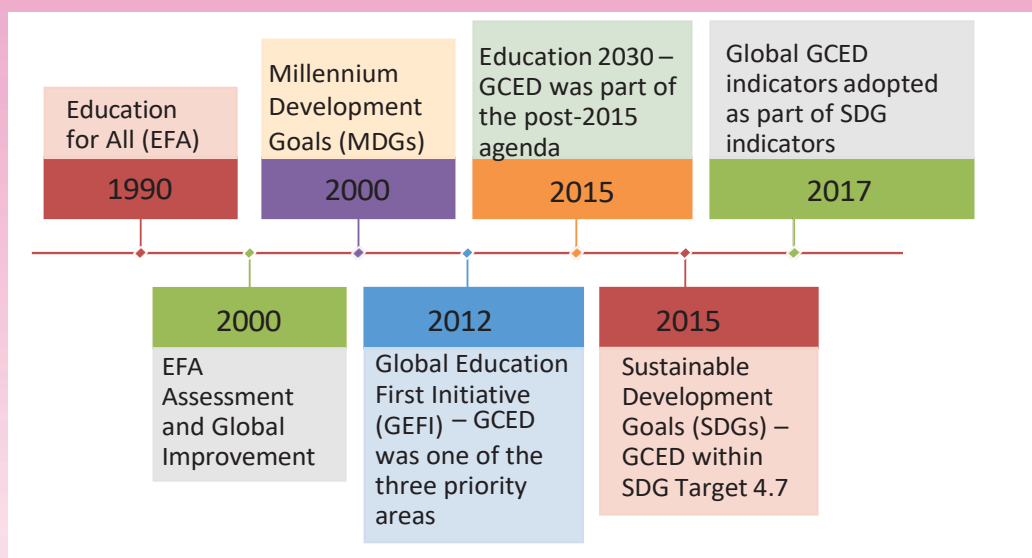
Education for All (EFA)

1990

2000

EFA Assessment and Global Improvement

Millennium Development Goals (MDGs)

2000

2012

Global Education First Initiative (GEFI) – GCED was one of the three priority areas

Education 2030 – GCED was part of the post-2015 agenda

2015

2015

Sustainable Development Goals (SDGs) – GCED within SDG Target 4.7

Global GCED indicators adopted as part of SDG indicators

2017